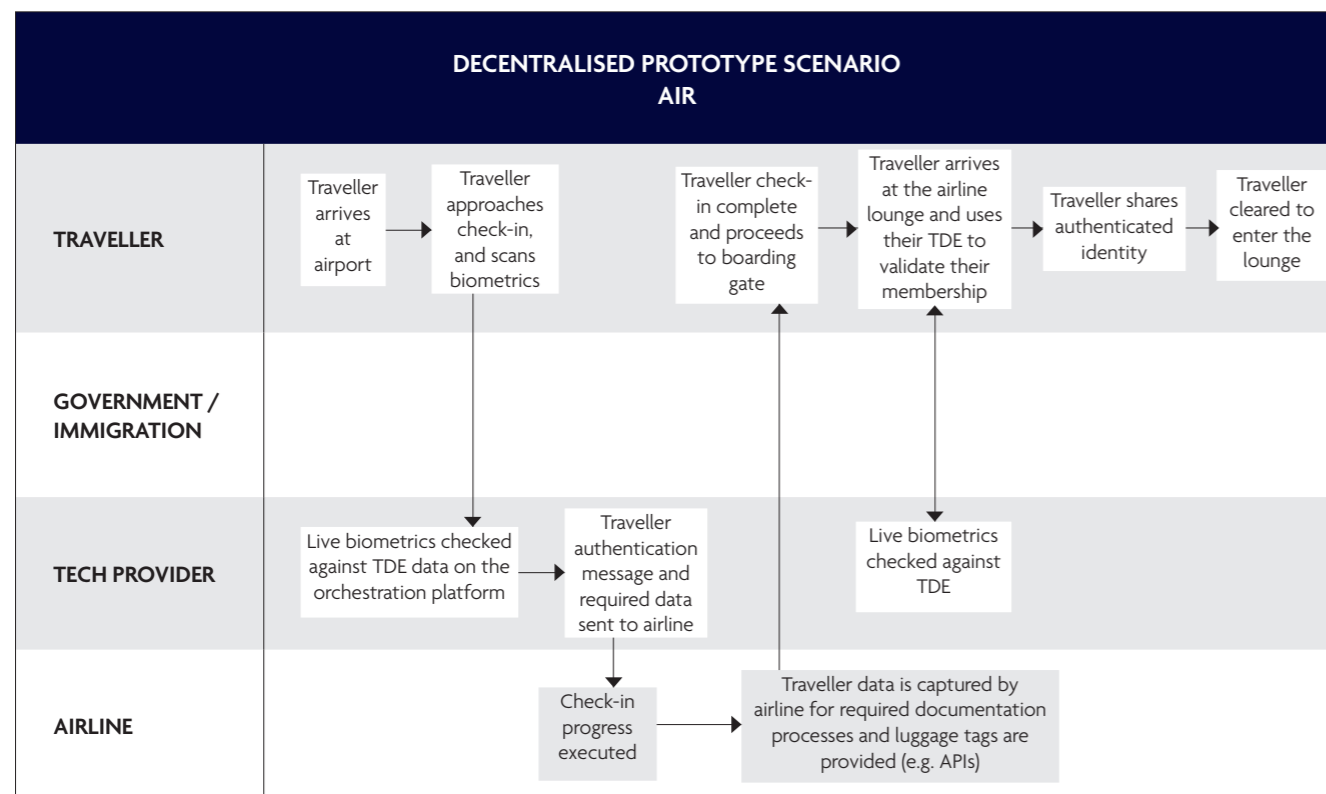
DECENTRALISED PROTOTYPE SCENARIO
AIR

TRAVELLER

Traveller arrives at airport

Traveller approaches check-in, and scans biometrics

Traveller check-in complete and proceeds to boarding gate

Traveller arrives at the airline lounge and uses their TDE to validate their membership

Traveller shares authenticated identity

Traveller cleared to enter the lounge

GOVERNMENT / IMMIGRATION

TECH PROVIDER

Live biometrics checked against TDE data on the orchestration platform

Traveller authentication message and required data sent to airline

Live biometrics checked against TDE

AIRLINE

Check-in progress executed

Traveller data is captured by airline for required documentation processes and luggage tags are provided (e.g. APIs)